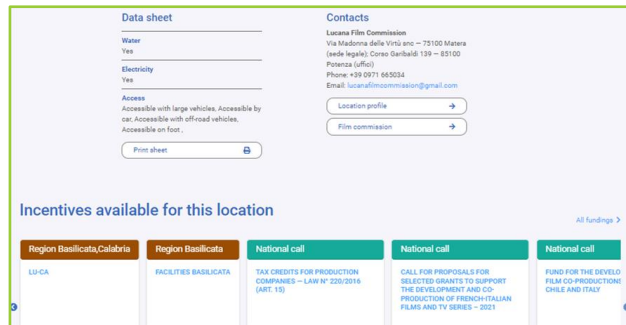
Data sheet

Water
Yes

Electricity
Yes

Access
Accessible with large vehicles, Accessible by car, Accessible with off-road vehicles, Accessible on foot ,

Print sheet

Contacts

Lucana Film Commission
Via Madonna delle Virtù snc – 75100 Matera (sede legale); Corso Garibaldi 139 – 85100 Potenza (uffici)
Phone: +39 0971 665034
Email: lucanafilmcommission@gmail.com

Location profile

Film commission

Incentives available for this location

All fundings >

Region Basilicata,Calabria
LU-CA

Region Basilicata
FACILITIES BASILICATA

National call
TAX CREDITS FOR PRODUCTION COMPANIES — LAW N° 220/2016 (ART. 15)

National call
CALL FOR PROPOSALS FOR SELECTED GRANTS TO SUPPORT THE DEVELOPMENT AND CO-PRODUCTION OF FRENCH-ITALIAN FILMS AND TV SERIES – 2021

National call
FUND FOR THE DEVELO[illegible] FILM CO-PRODUCTIONS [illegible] CHILE AND ITALY